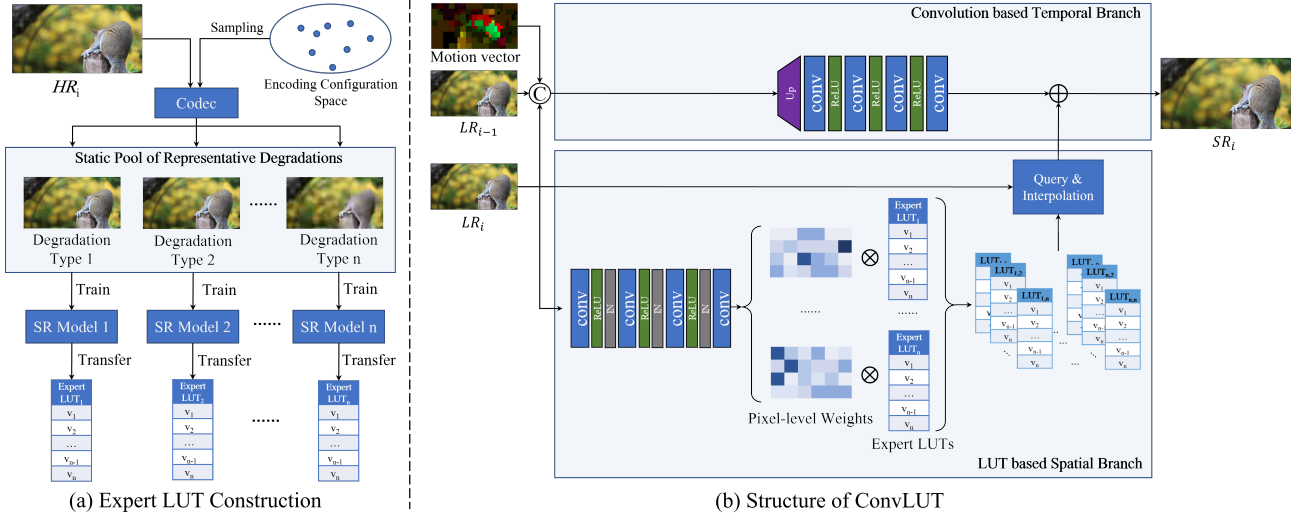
$HR_i$

Sampling

Encoding Configuration Space

Codec

Static Pool of Representative Degradations

Degradation Type 1

Degradation Type 2

......

Degradation Type n

Train

Train

Train

SR Model 1

SR Model 2

......

SR Model n

Transfer

Transfer

Transfer

Expert $LUT_1$
$v_1$
$v_2$
...
$v_{n-1}$
$v_n$

Expert $LUT_2$
$v_1$
$v_2$
...
$v_{n-1}$
$v_n$

......

Expert $LUT_n$
$v_1$
$v_2$
...
$v_{n-1}$
$v_n$

(a) Expert LUT Construction

Motion vector

$LR_{i-1}$

C

$LR_i$

Convolution based Temporal Branch

Up

conv

ReLU

conv

ReLU

conv

ReLU

conv

$SR_i$

Query & Interpolation

conv

ReLU

IN

conv

ReLU

IN

conv

ReLU

IN

conv

Expert $LUT_1$
$v_1$
$v_2$
...
$v_{n-1}$
$v_n$

......

Expert $LUT_n$
$v_1$
$v_2$
...
$v_{n-1}$
$v_n$

Pixel-level Weights

Expert LUTs

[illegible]
$LUT_{1,2}$
$LUT_{1,n}$
$v_1$
$v_2$
...
$v_{n-1}$
$v_n$

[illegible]
$LUT_{n,2}$
$LUT_{n,n}$
$v_1$
$v_2$
...
$v_{n-1}$
$v_n$

LUT based Spatial Branch

(b) Structure of ConvLUT